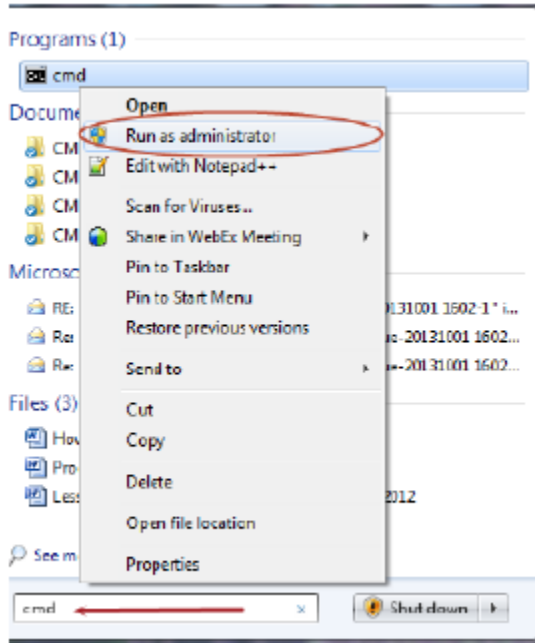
Programs (1)

cmd

Docume

CM

CM

CM

CM

Microso

RE:

Re

Re

Files (3)

Hov

Pro

Less

See m

Open

Run as administrator

Edit with Notepad++

Scan for Viruses...

Share in WebEx Meeting

Pin to Taskbar

Pin to Start Menu

Restore previous versions

Send to

Cut

Copy

Delete

Open file location

Properties

131001 1602-1" i...

-20131001 1602...

-20131001 1602...

2012

cmd

×

Shut down